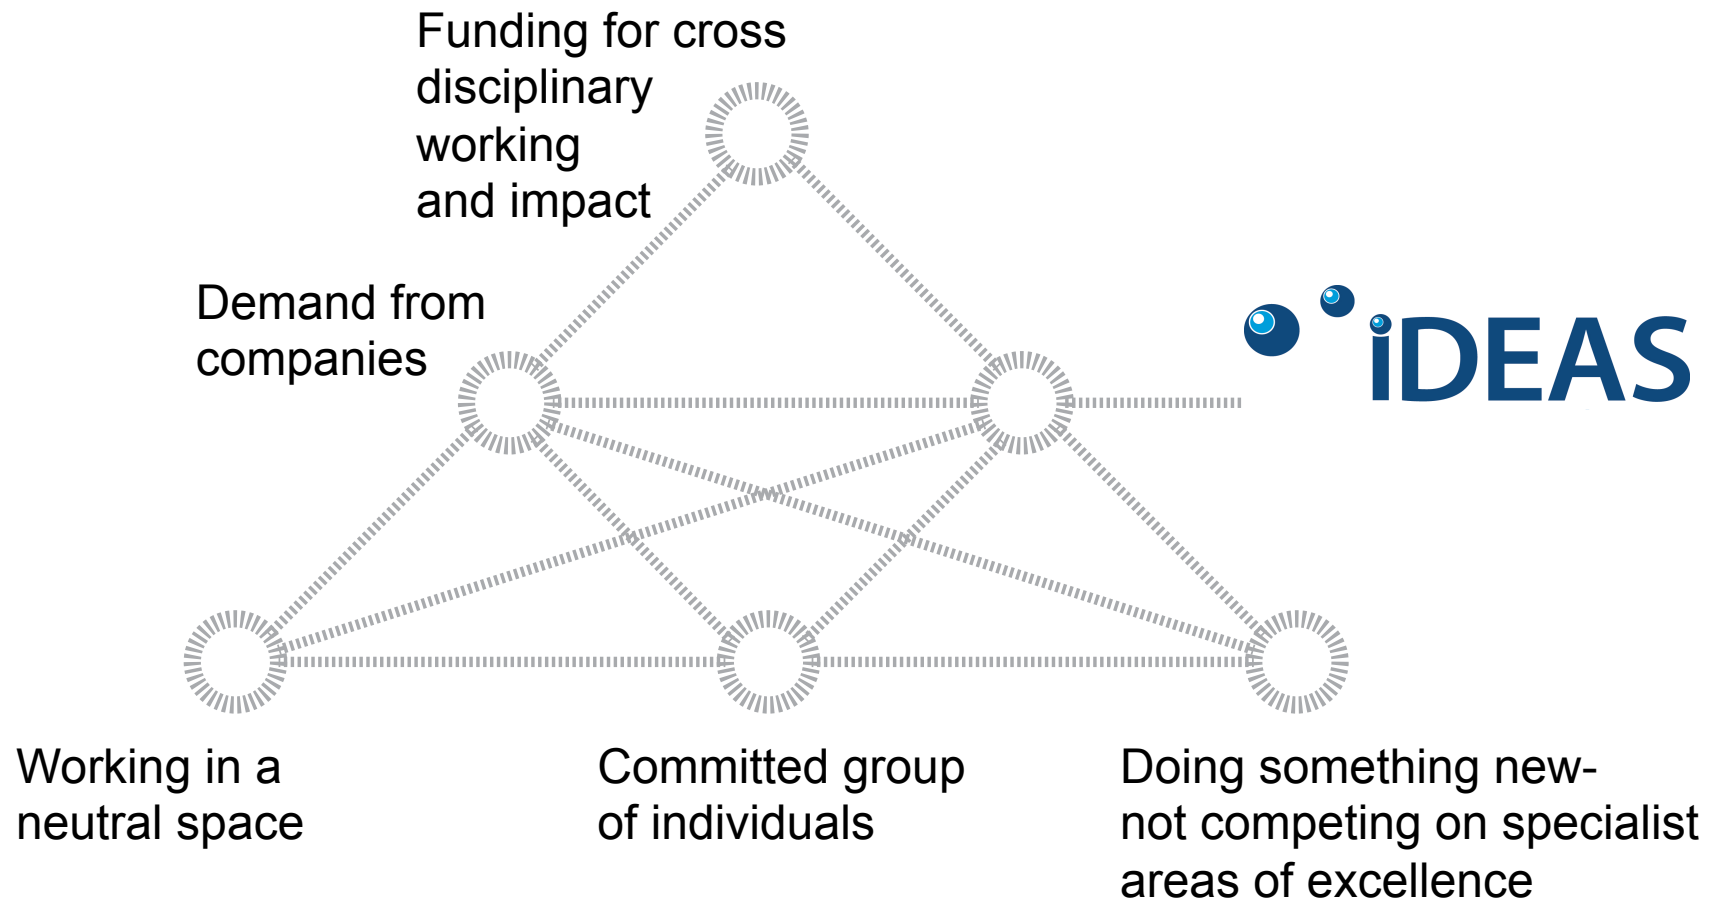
Funding for cross disciplinary working and impact

Demand from companies

iDEAS

Working in a neutral space

Committed group of individuals

Doing something new- not competing on specialist areas of excellence